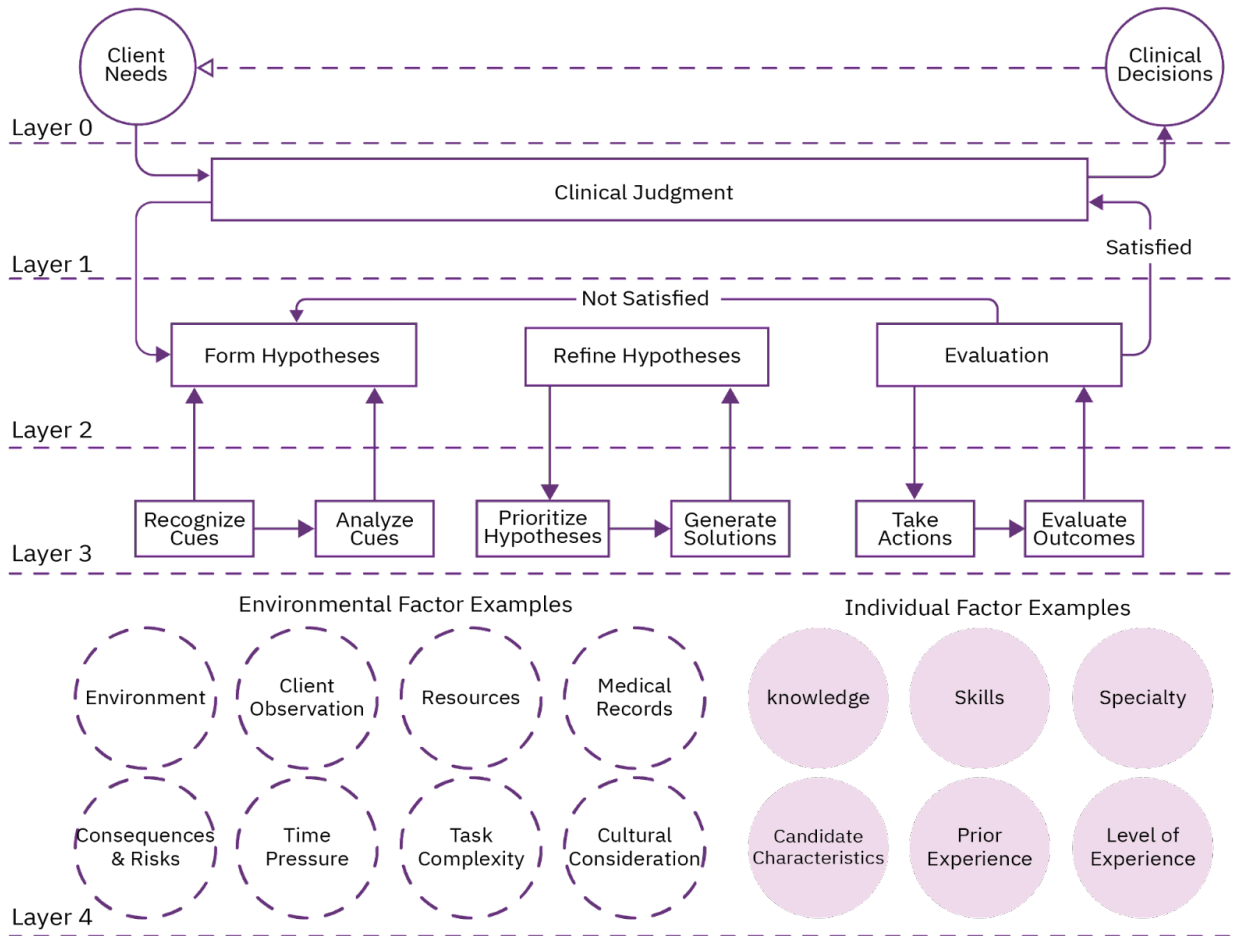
Client Needs

Clinical Decisions

Layer 0

Clinical Judgment

Satisfied

Layer 1

Not Satisfied

Form Hypotheses

Refine Hypotheses

Evaluation

Layer 2

Recognize Cues

Analyze Cues

Prioritize Hypotheses

Generate Solutions

Take Actions

Evaluate Outcomes

Layer 3

Environmental Factor Examples

Environment

Client Observation

Resources

Medical Records

Consequences & Risks

Time Pressure

Task Complexity

Cultural Consideration

Individual Factor Examples

knowledge

Skills

Specialty

Candidate Characteristics

Prior Experience

Level of Experience

Layer 4